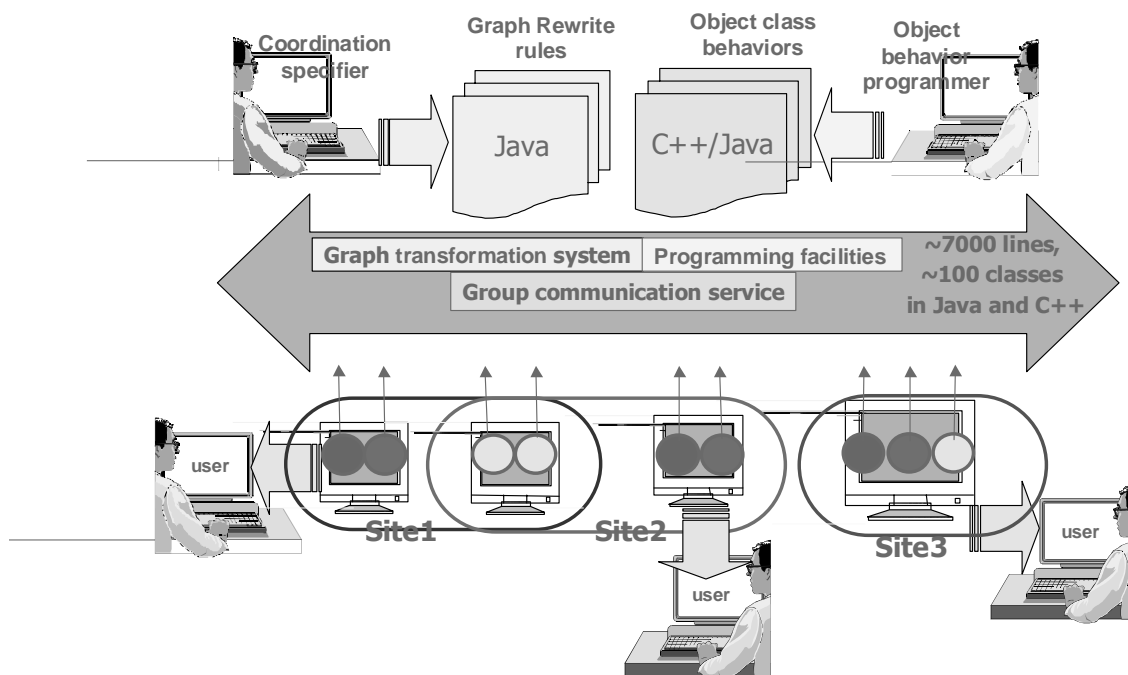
Coordination specifier

Graph Rewrite rules

Object class behaviors

Object behavior programmer

Java

C++/Java

Graph transformation system

Programming facilities

Group communication service

~7000 lines, ~100 classes in Java and C++

user

Site1

Site2

Site3

user

user